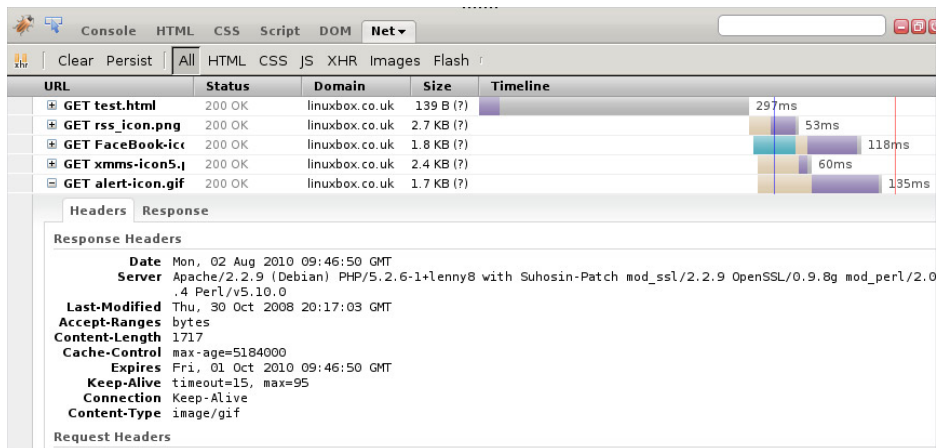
Console HTML CSS Script DOM Net▾

Clear Persist All HTML CSS JS XHR Images Flash

| URL | Status | Domain | Size | Timeline |
|---|---|---|---|---|
| ⊞ GET test.html | 200 OK | linuxbox.co.uk | 139 B (?) | 297ms |
| ⊞ GET rss_icon.png | 200 OK | linuxbox.co.uk | 2.7 KB (?) | 53ms |
| ⊞ GET FaceBook-ic | 200 OK | linuxbox.co.uk | 1.8 KB (?) | 118ms |
| ⊞ GET xmms-icon5. | 200 OK | linuxbox.co.uk | 2.4 KB (?) | 60ms |
| ⊟ GET alert-icon.gif | 200 OK | linuxbox.co.uk | 1.7 KB (?) | 135ms |

Headers Response

Response Headers

Date Mon, 02 Aug 2010 09:46:50 GMT
Server Apache/2.2.9 (Debian) PHP/5.2.6-1+lenny8 with Suhosin-Patch mod_ssl/2.2.9 OpenSSL/0.9.8g mod_perl/2.0.4 Perl/v5.10.0
Last-Modified Thu, 30 Oct 2008 20:17:03 GMT
Accept-Ranges bytes
Content-Length 1717
Cache-Control max-age=5184000
Expires Fri, 01 Oct 2010 09:46:50 GMT
Keep-Alive timeout=15, max=95
Connection Keep-Alive
Content-Type image/gif

Request Headers